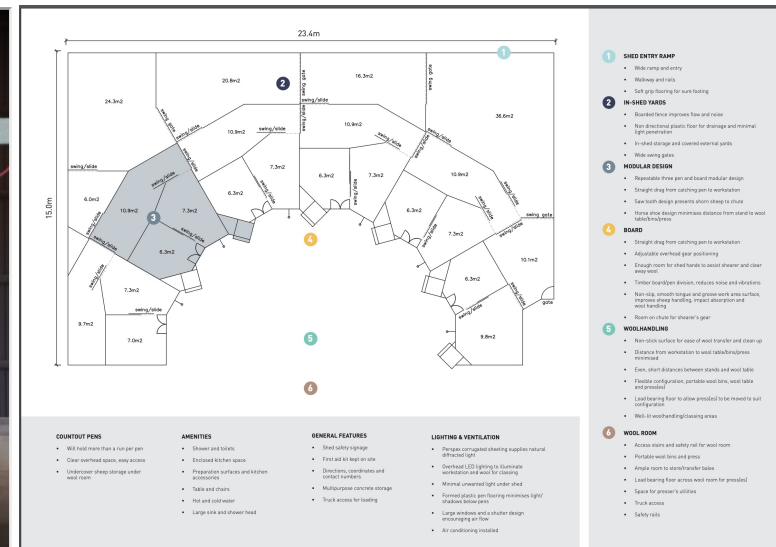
23.4m

15.0m

1

2

3

4

5

6

20.8m2
16.3m2
24.3m2
36.6m2
10.9m2
10.9m2
7.3m2
6.3m2
6.0m2
10.9m2
7.3m2
6.3m2
7.3m2
6.3m2
10.9m2
6.3m2
7.3m2
10.1m2
7.3m2
6.3m2
9.7m2
7.0m2
9.8m2

swing/slide
swing gate
gate
swing/slide
swing/slide
swing/slide
swing/slide
swing/slide
swing/slide
swing/slide
swing/slide
swing/slide
swing/slide
swing/slide
swing/slide
swing/slide
swing/slide
swing gate
gate

1 SHED ENTRY RAMP
• Wide ramp and entry
• Walkway and rails
• Soft grip flooring for sure footing

2 IN-SHED YARDS
• Boarded fence improves flow and noise
• Non directional plastic floor for drainage and minimal light penetration
• In-shed storage and covered external yards
• Wide swing gates

3 MODULAR DESIGN
• Repeatable three pen and board modular design
• Straight drag from catching pen to workstation
• Saw tooth design presents shorn sheep to chute
• Horse shoe design minimises distance from stand to wool table/bins/press

4 BOARD
• Straight drag from catching pen to workstation
• Adjustable overhead gear positioning
• Enough room for shed hands to assist shearer and clear away wool
• Timber board/pen division, reduces noise and vibrations
• Non-slip, smooth tongue and groove work area surface, improves sheep handling, impact absorption and wool handling
• Room on chute for shearer's gear

5 WOOLHANDLING
• Non-stick surface for ease of wool transfer and clean up
• Distance from workstation to wool table/bins/press minimised
• Even, short distances between stands and wool table
• Flexible configuration, portable wool bins, wool table and press(es)
• Load bearing floor to allow press(es) to be moved to suit configuration
• Well-lit woolhandling/classing areas

6 WOOL ROOM
• Access stairs and safety rail for wool room
• Portable wool bins and press
• Ample room to store/transfer bales
• Load bearing floor across wool room for press(es)
• Space for presser's utilities
• Truck access
• Safety rails

COUNTOUT PENS
• Will hold more than a run per pen
• Clear overhead space, easy access
• Undercover sheep storage under wool room

AMENITIES
• Shower and toilets
• Enclosed kitchen space
• Preparation surfaces and kitchen accessories
• Table and chairs
• Hot and cold water
• Large sink and shower head

GENERAL FEATURES
• Shed safety signage
• First aid kit kept on site
• Directions, coordinates and contact numbers
• Multipurpose concrete storage
• Truck access for loading

LIGHTING & VENTILATION
• Perspex corrugated sheeting supplies natural diffracted light
• Overhead LED lighting to illuminate workstation and wool for classing
• Minimal unwanted light under shed
• Formed plastic pen flooring minimises light/shadows below pens
• Large windows and a shutter design encouraging air flow
• Air conditioning installed